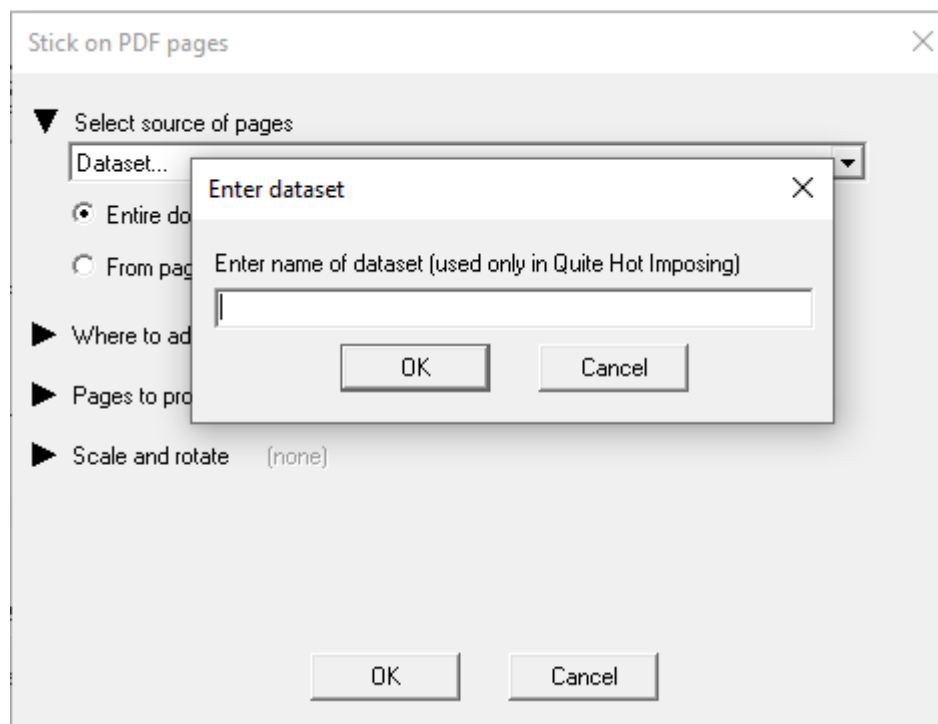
Stick on PDF pages

Select source of pages

Dataset...

Entire do

From pag

Where to ad

Pages to pro

Scale and rotate (none)

Enter dataset

Enter name of dataset (used only in Quite Hot Imposing)

OK Cancel

OK Cancel